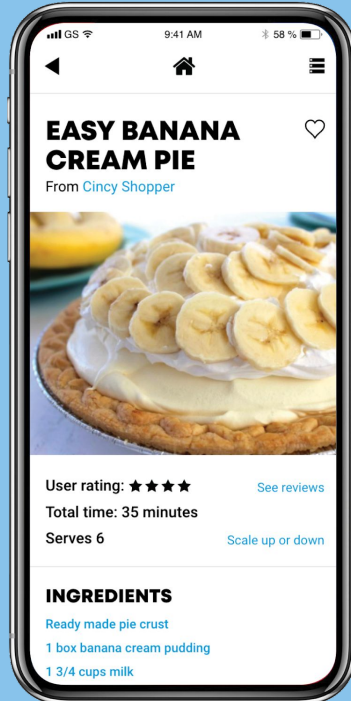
GS 9:41 AM 58 %

EASY BANANA CREAM PIE
From Cincy Shopper

User rating: ★★★★ See reviews
Total time: 35 minutes
Serves 6 Scale up or down

INGREDIENTS
Ready made pie crust
1 box banana cream pudding
1 3/4 cups milk